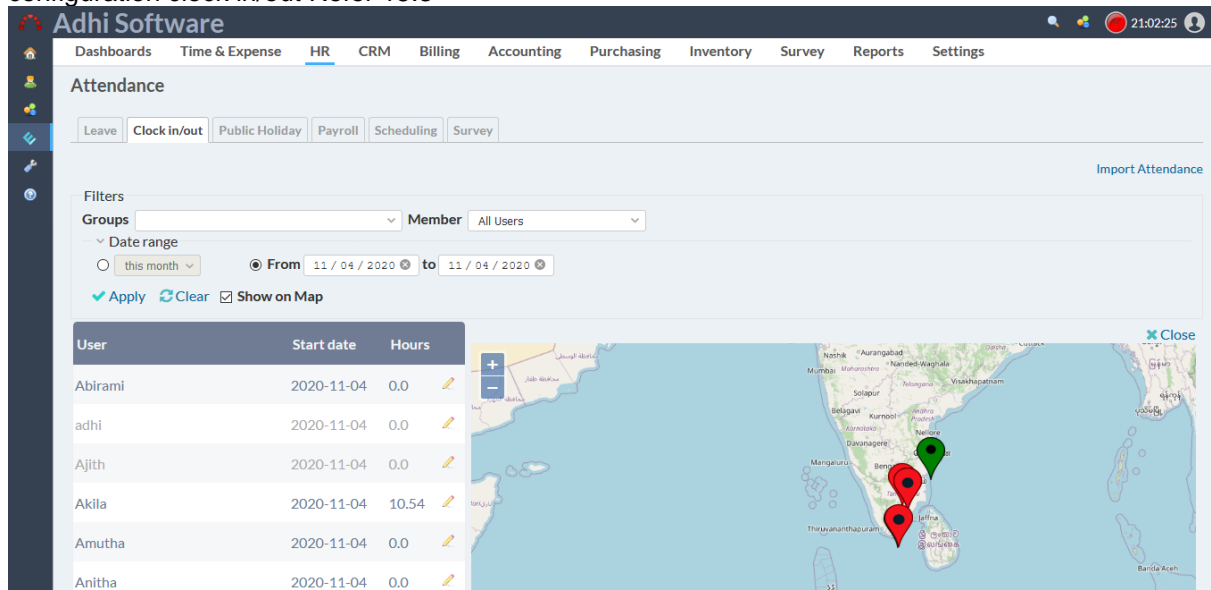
Adhi Software

21:02:25

Dashboards Time & Expense HR CRM Billing Accounting Purchasing Inventory Survey Reports Settings

Attendance

Leave Clock in/out Public Holiday Payroll Scheduling Survey

Import Attendance

Filters

Groups Member All Users

Date range

this month From 11 / 04 / 2020 to 11 / 04 / 2020

Apply Clear Show on Map

Close

| User | Start date | Hours |
|---|---|---|
| Abirami | 2020-11-04 | 0.0 |
| adhi | 2020-11-04 | 0.0 |
| Ajith | 2020-11-04 | 0.0 |
| Akila | 2020-11-04 | 10.54 |
| Amutha | 2020-11-04 | 0.0 |
| Anitha | 2020-11-04 | 0.0 |

+
−

Nashik Aurangabad
Mumbai Maharashtra Nanded-Waghala
Telangana Visakhapatnam
Solapur
Belagavi Kurnool Andhra Pradesh
Karnataka
Davanagere Nellore
Mangaluru Bengaluru
Jaffna
Thiruvananthapuram
Banda Aceh